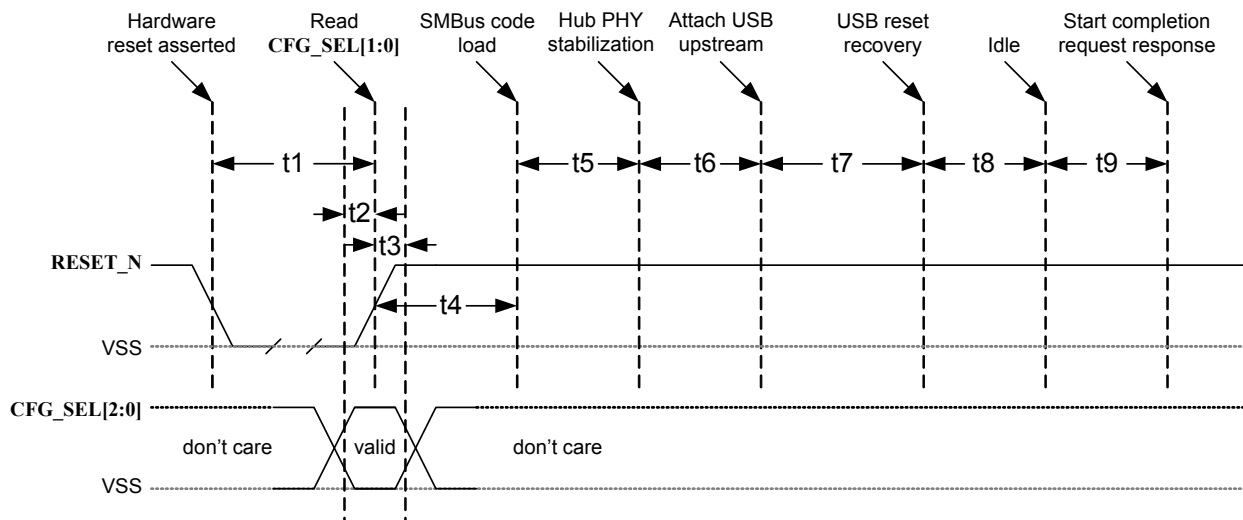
Hardware reset asserted

Read CFG_SEL[1:0]

SMBus code load

Hub PHY stabilization

Attach USB upstream

USB reset recovery

Idle

Start completion request response

t1

t2

t3

t4

t5

t6

t7

t8

t9

RESET_N

VSS

CFG_SEL[2:0]

don't care

valid

don't care

VSS